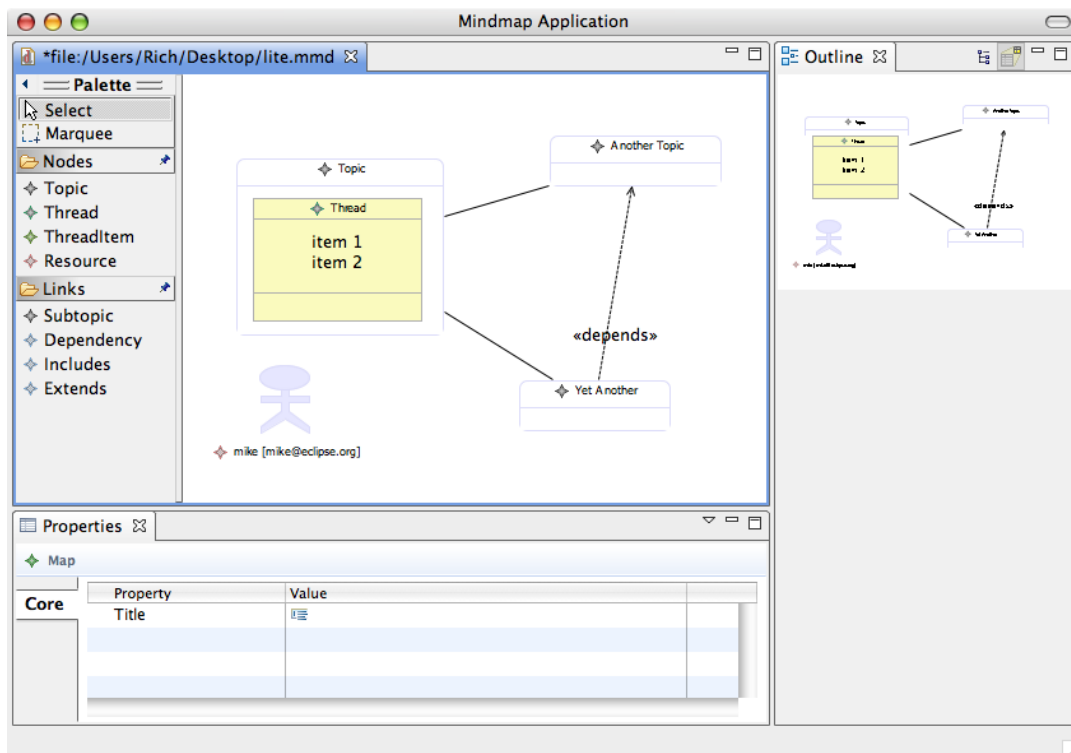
Mindmap Application

*file:/Users/Rich/Desktop/lite.mmd

Palette
Select
Marquee
Nodes
Topic
Thread
ThreadItem
Resource
Links
Subtopic
Dependency
Includes
Extends

Topic
Thread
item 1
item 2
Another Topic
«depends»
Yet Another
mike [mike@eclipse.org]

Outline

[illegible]

Properties

Map

Core

| Property | Value | |
|---|---|---|
| Title | | |